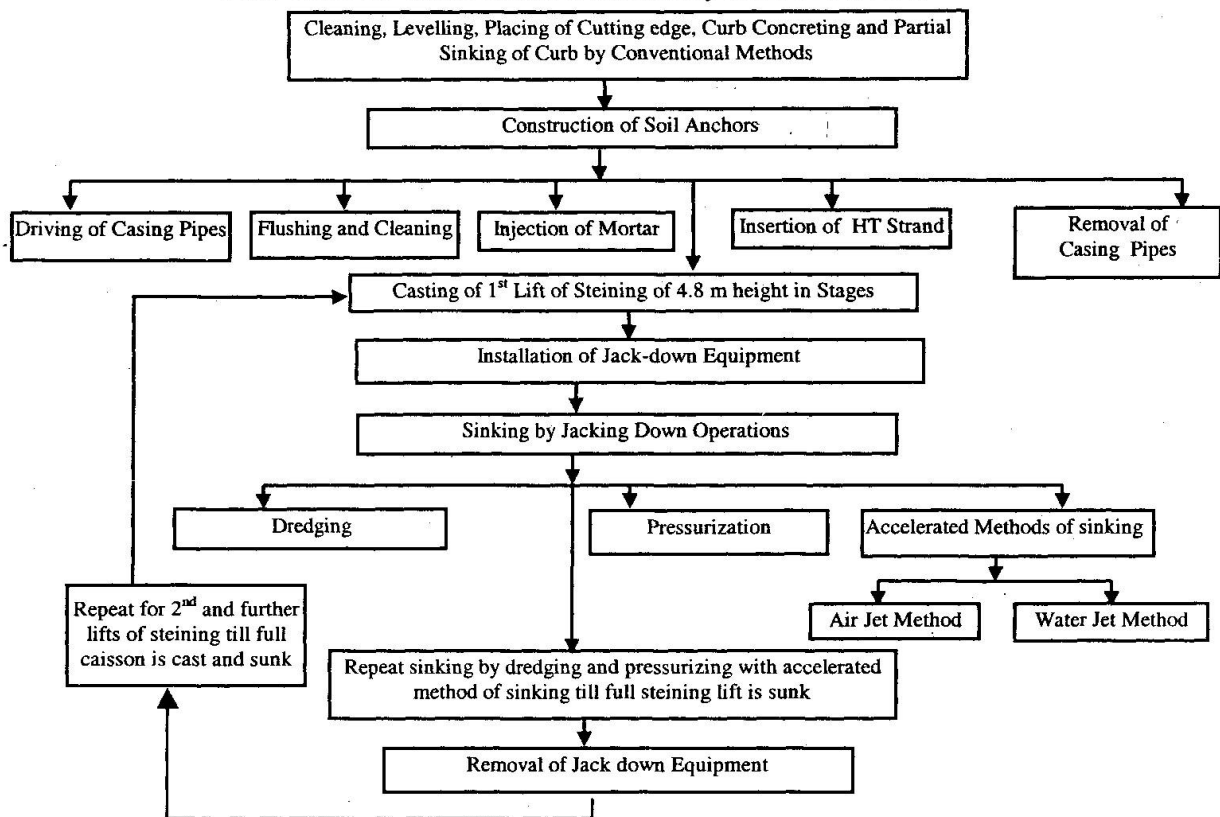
Cleaning, Levelling, Placing of Cutting edge, Curb Concreting and Partial Sinking of Curb by Conventional Methods

Construction of Soil Anchors

Driving of Casing Pipes

Flushing and Cleaning

Injection of Mortar

Insertion of HT Strand

Removal of Casing Pipes

Casting of 1$^{st}$ Lift of Steining of 4.8 m height in Stages

Installation of Jack-down Equipment

Sinking by Jacking Down Operations

Dredging

Pressurization

Accelerated Methods of sinking

Air Jet Method

Water Jet Method

Repeat for 2$^{nd}$ and further lifts of steining till full caisson is cast and sunk

Repeat sinking by dredging and pressurizing with accelerated method of sinking till full steining lift is sunk

Removal of Jack down Equipment